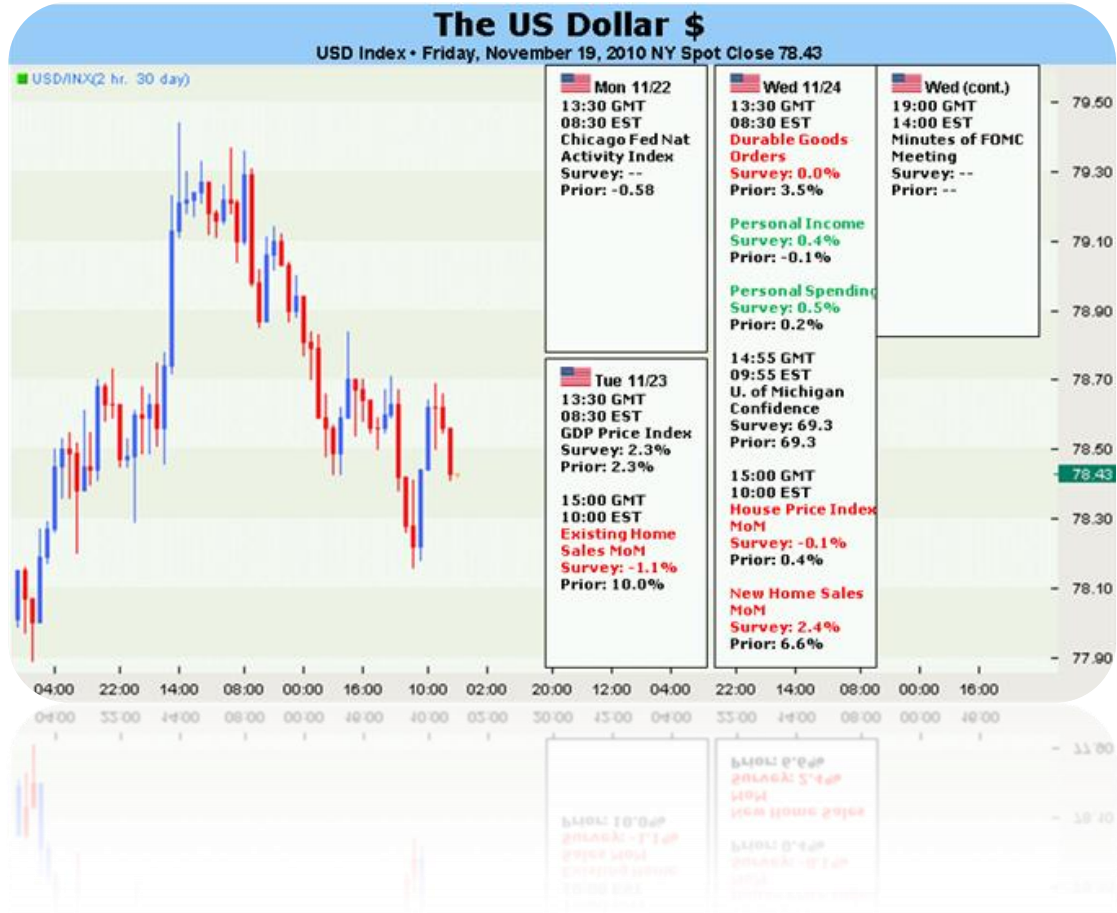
The US Dollar $
USD Index • Friday, November 19, 2010 NY Spot Close 78.43

USD/INX(2 hr. 30 day)

Mon 11/22
13:30 GMT
08:30 EST
Chicago Fed Nat Activity Index
Survey: --
Prior: -0.58

Tue 11/23
13:30 GMT
08:30 EST
GDP Price Index
Survey: 2.3%
Prior: 2.3%

15:00 GMT
10:00 EST
Existing Home Sales MoM
Survey: -1.1%
Prior: 10.0%

Wed 11/24
13:30 GMT
08:30 EST
Durable Goods Orders
Survey: 0.0%
Prior: 3.5%

Personal Income
Survey: 0.4%
Prior: -0.1%

Personal Spending
Survey: 0.5%
Prior: 0.2%

14:55 GMT
09:55 EST
U. of Michigan Confidence
Survey: 69.3
Prior: 69.3

15:00 GMT
10:00 EST
House Price Index MoM
Survey: -0.1%
Prior: 0.4%

New Home Sales MoM
Survey: 2.4%
Prior: 6.6%

Wed (cont.)
19:00 GMT
14:00 EST
Minutes of FOMC Meeting
Survey: --
Prior: --

79.50
79.30
79.10
78.90
78.70
78.50
78.43
78.30
78.10
77.90

04:00 22:00 14:00 08:00 00:00 16:00 10:00 02:00 20:00 12:00 04:00 22:00 14:00 08:00 00:00 16:00